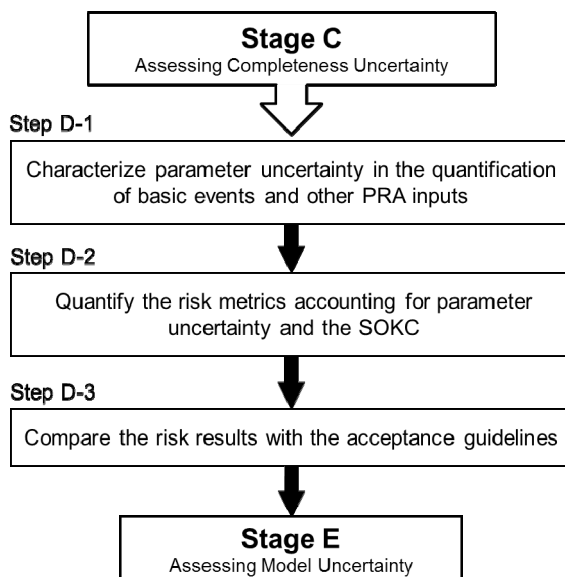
Stage C
Assessing Completeness Uncertainty

Step D-1

Characterize parameter uncertainty in the quantification of basic events and other PRA inputs

Step D-2

Quantify the risk metrics accounting for parameter uncertainty and the SOKC

Step D-3

Compare the risk results with the acceptance guidelines

Stage E
Assessing Model Uncertainty